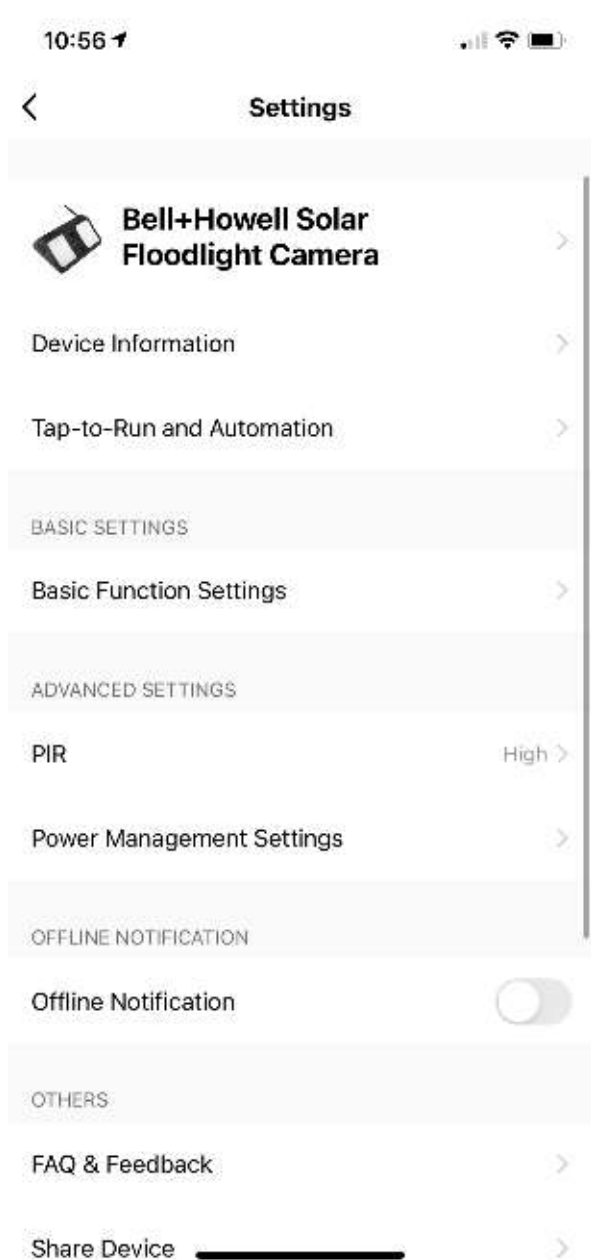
10:56

Settings

Bell+Howell Solar Floodlight Camera

Device Information

Tap-to-Run and Automation

BASIC SETTINGS

Basic Function Settings

ADVANCED SETTINGS

PIR High

Power Management Settings

OFFLINE NOTIFICATION

Offline Notification

OTHERS

FAQ & Feedback

Share Device